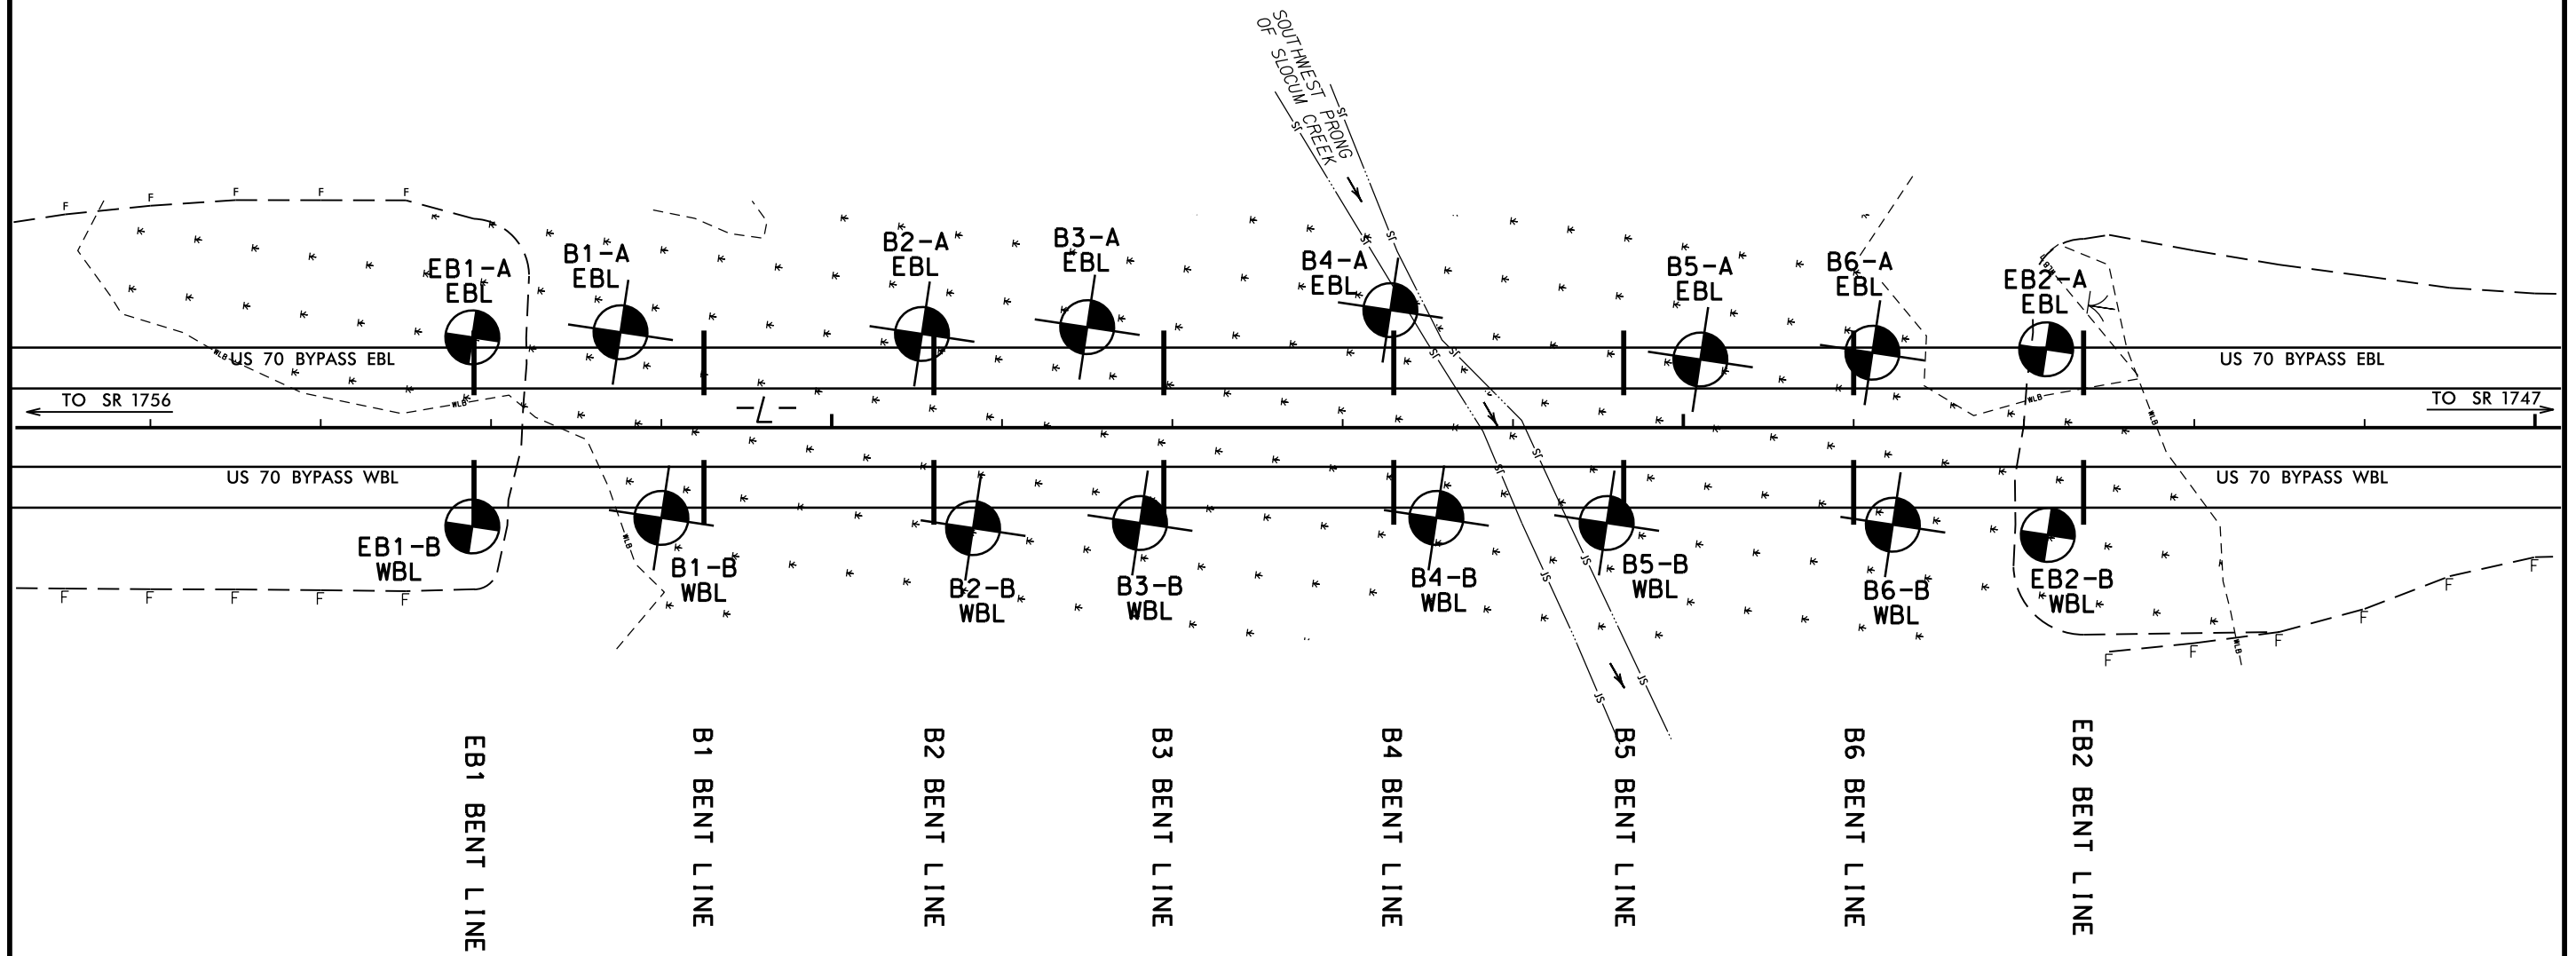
SOUTHWEST PRONG OF SLOCUM CREEK

EB1–A EBL

B1–A EBL

B2–A EBL

B3–A EBL

B4–A EBL

B5–A EBL

B6–A EBL

EB2–A EBL

US 70 BYPASS EBL

US 70 BYPASS EBL

TO SR 1756

–L–

TO SR 1747

US 70 BYPASS WBL

US 70 BYPASS WBL

EB1–B WBL

B1–B WBL

B2–B WBL

B3–B WBL

B4–B WBL

B5–B WBL

B6–B WBL

EB2–B WBL

EB1 BENT LINE

B1 BENT LINE

B2 BENT LINE

B3 BENT LINE

B4 BENT LINE

B5 BENT LINE

B6 BENT LINE

EB2 BENT LINE